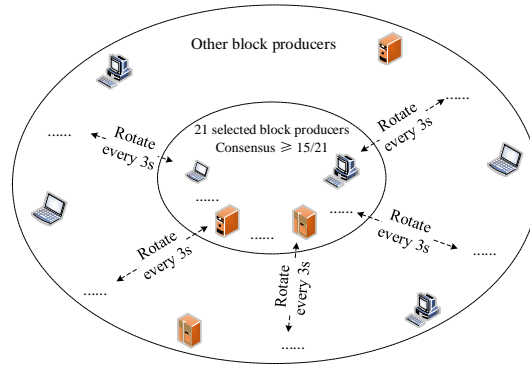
Other block producers

21 selected block producers
Consensus $\geqslant$ 15/21

......

Rotate every 3s

......

Rotate every 3s

......

Rotate every 3s

......

......

Rotate every 3s

......

......

Rotate every 3s

......

......